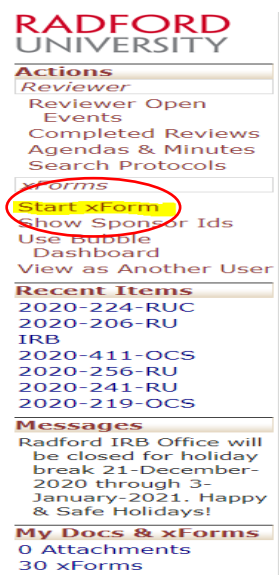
RADFORD
UNIVERSITY

Actions
Reviewer
Reviewer Open Events
Completed Reviews
Agendas & Minutes
Search Protocols
xForms
Start xForm
Show Sponsor Ids
Use Bubble Dashboard
View as Another User

Recent Items
2020-224-RUC
2020-206-RU
IRB
2020-411-OCS
2020-256-RU
2020-241-RU
2020-219-OCS

Messages
Radford IRB Office will be closed for holiday break 21-December-2020 through 3-January-2021. Happy & Safe Holidays!

My Docs & xForms
0 Attachments
30 xForms